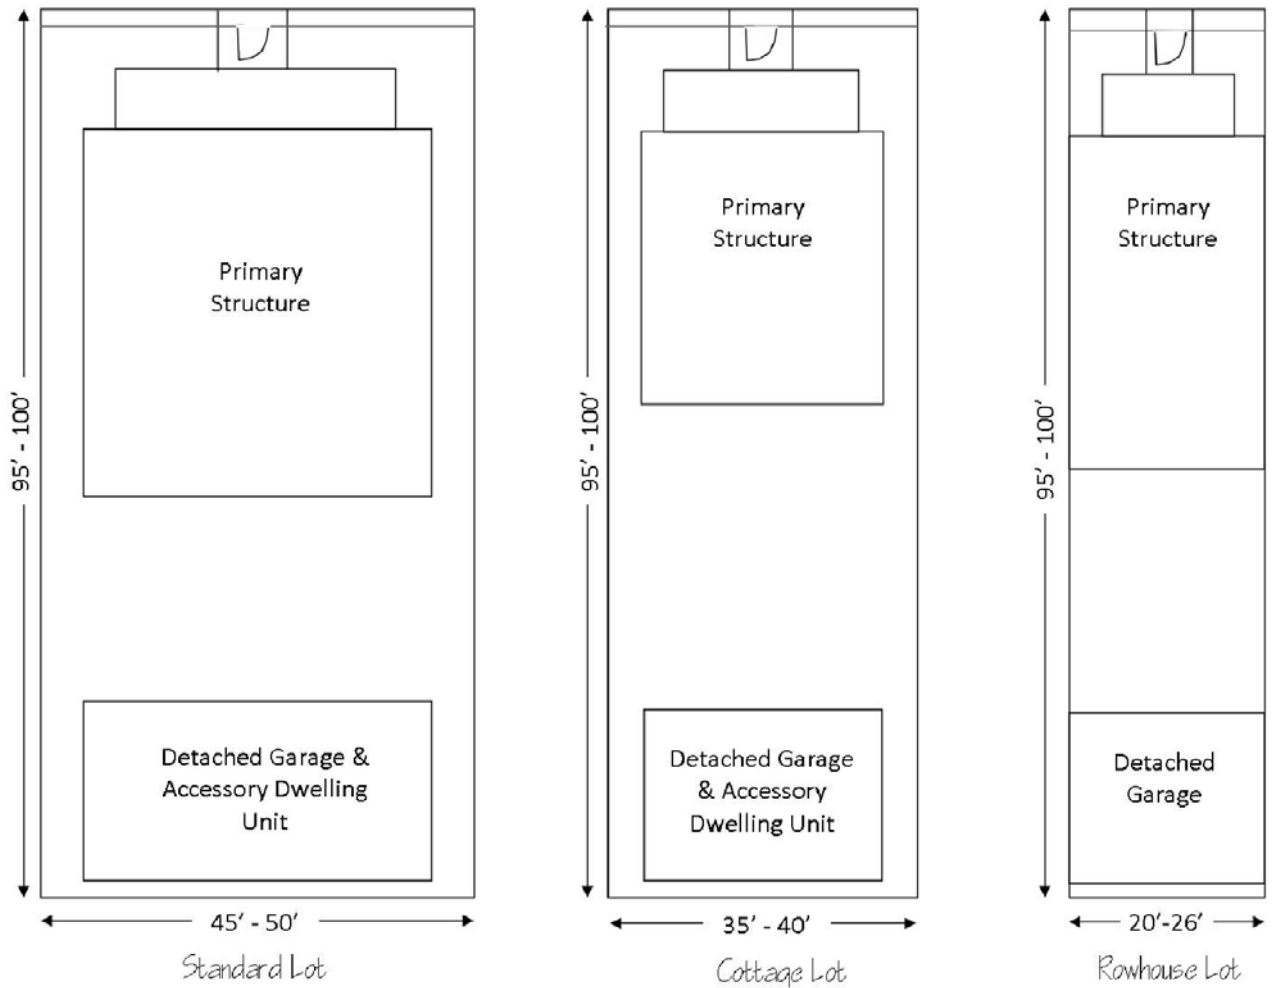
Primary Structure

95' - 100'

Detached Garage & Accessory Dwelling Unit

45' - 50'

Standard Lot

Primary Structure

95' - 100'

Detached Garage & Accessory Dwelling Unit

35' - 40'

Cottage Lot

Primary Structure

95' - 100'

Detached Garage

20'-26'

Rowhouse Lot